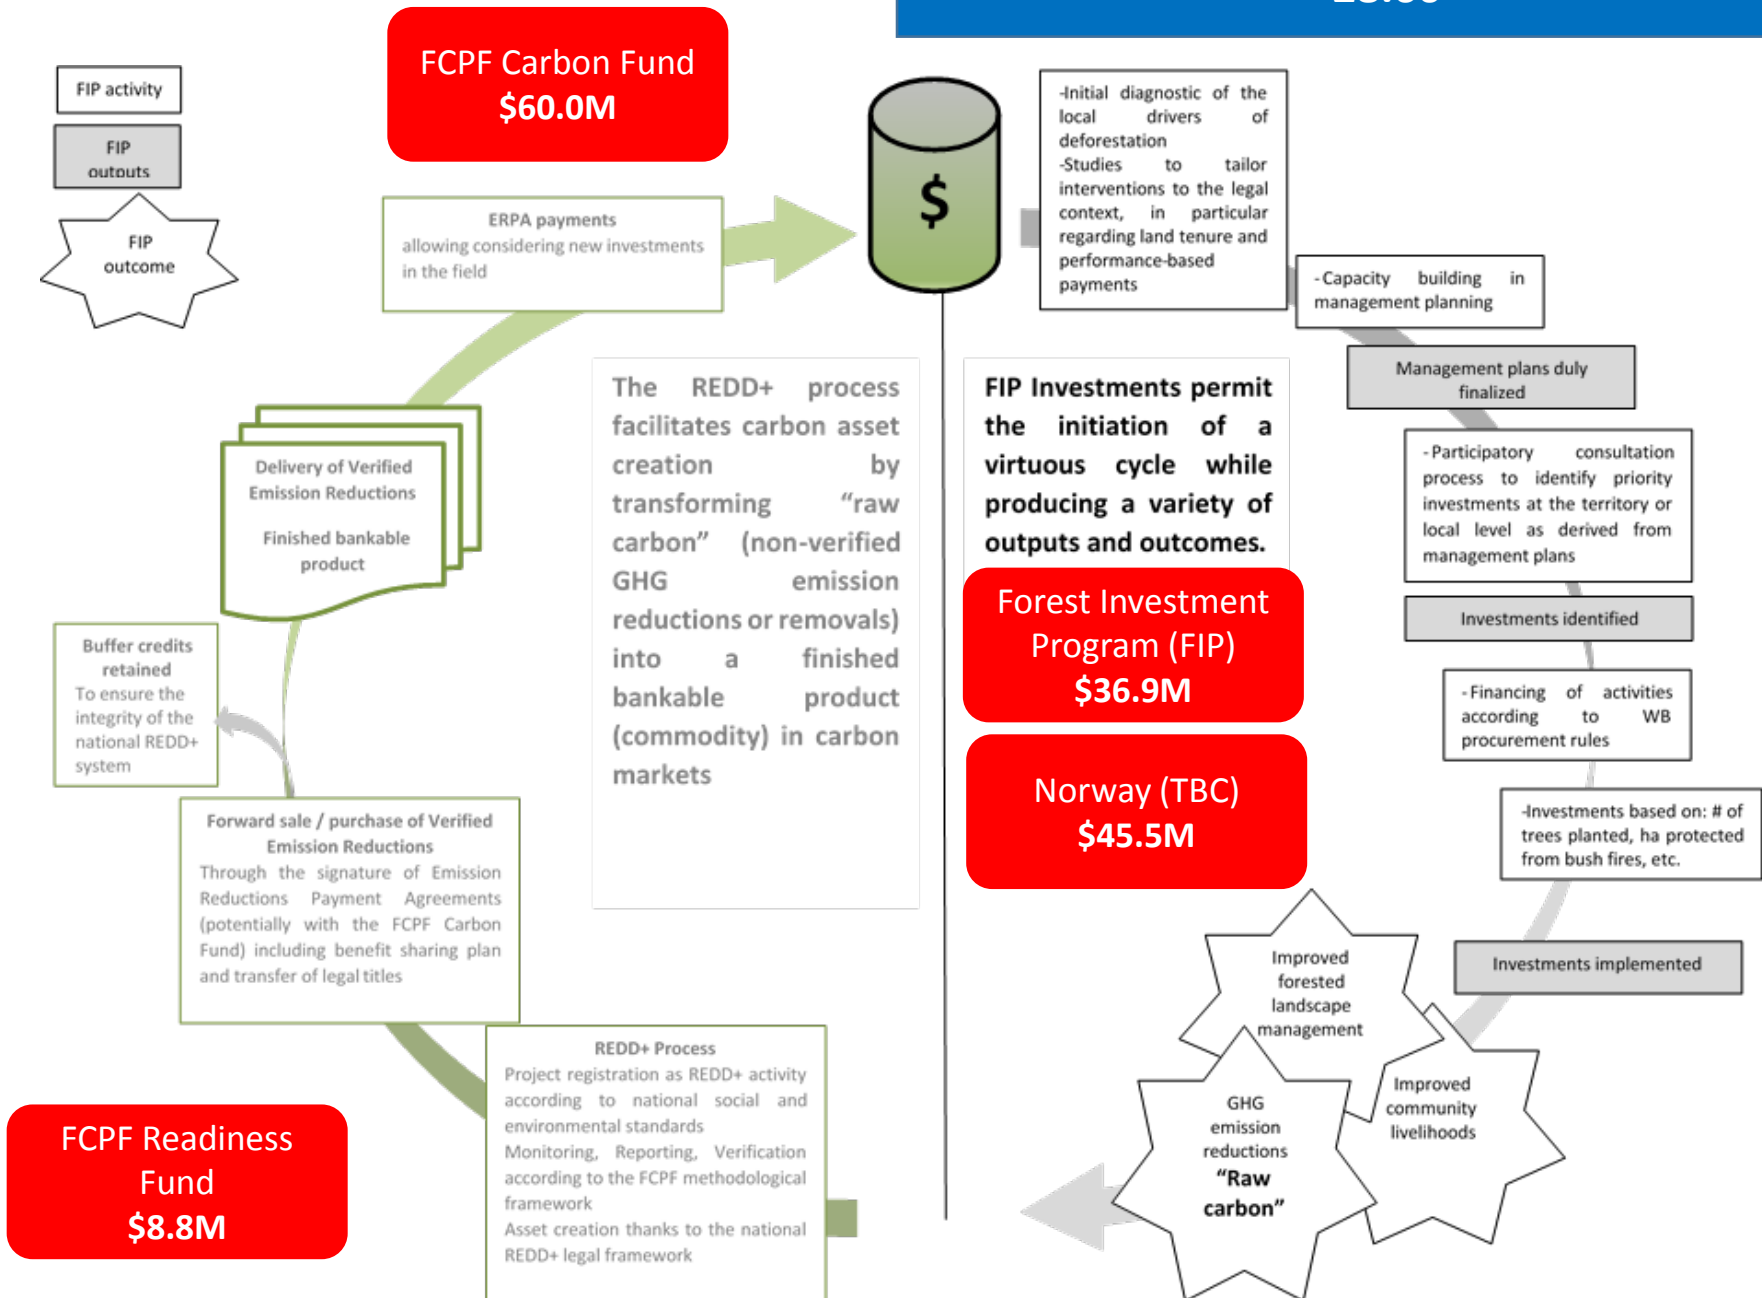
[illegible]

FIP activity

FIP outputs

FIP outcome

FCPF Carbon Fund
$60.0M

ERPA payments
allowing considering new investments in the field

$

-Initial diagnostic of the local drivers of deforestation
-Studies to tailor interventions to the legal context, in particular regarding land tenure and performance-based payments

- Capacity building in management planning

Management plans duly finalized

- Participatory consultation process to identify priority investments at the territory or local level as derived from management plans

Investments identified

- Financing of activities according to WB procurement rules

-Investments based on: # of trees planted, ha protected from bush fires, etc.

Investments implemented

The REDD+ process facilitates carbon asset creation by transforming "raw carbon" (non-verified GHG emission reductions or removals) into a finished bankable product (commodity) in carbon markets

FIP Investments permit the initiation of a virtuous cycle while producing a variety of outputs and outcomes.

Forest Investment Program (FIP)
$36.9M

Norway (TBC)
$45.5M

Delivery of Verified Emission Reductions

Finished bankable product

Buffer credits retained
To ensure the integrity of the national REDD+ system

Forward sale / purchase of Verified Emission Reductions
Through the signature of Emission Reductions Payment Agreements (potentially with the FCPF Carbon Fund) including benefit sharing plan and transfer of legal titles

Improved forested landscape management

Improved community livelihoods

GHG emission reductions
"Raw carbon"

REDD+ Process
Project registration as REDD+ activity according to national social and environmental standards
Monitoring, Reporting, Verification according to the FCPF methodological framework
Asset creation thanks to the national REDD+ legal framework

FCPF Readiness Fund
$8.8M